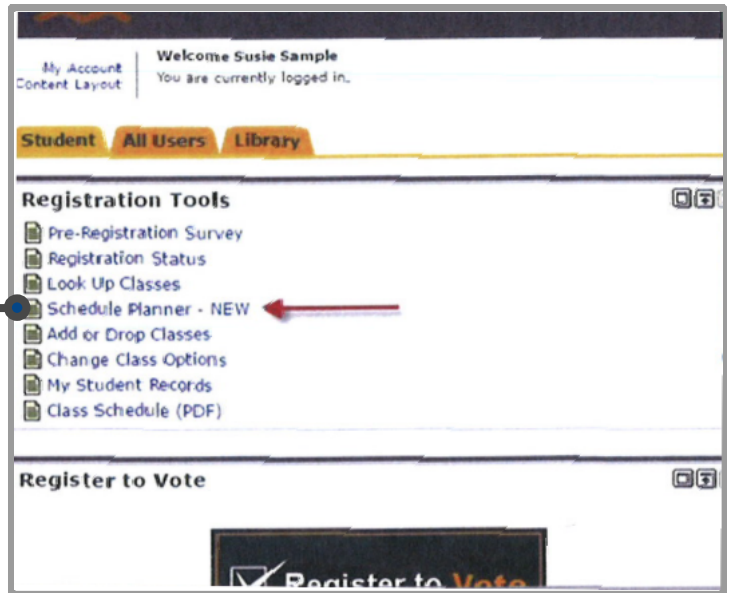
My Account
Content Layout

Welcome Susie Sample
You are currently logged in.

Student All Users Library

Registration Tools

Pre-Registration Survey
Registration Status
Look Up Classes
Schedule Planner - NEW
Add or Drop Classes
Change Class Options
My Student Records
Class Schedule (PDF)

Register to Vote

Register to Vote